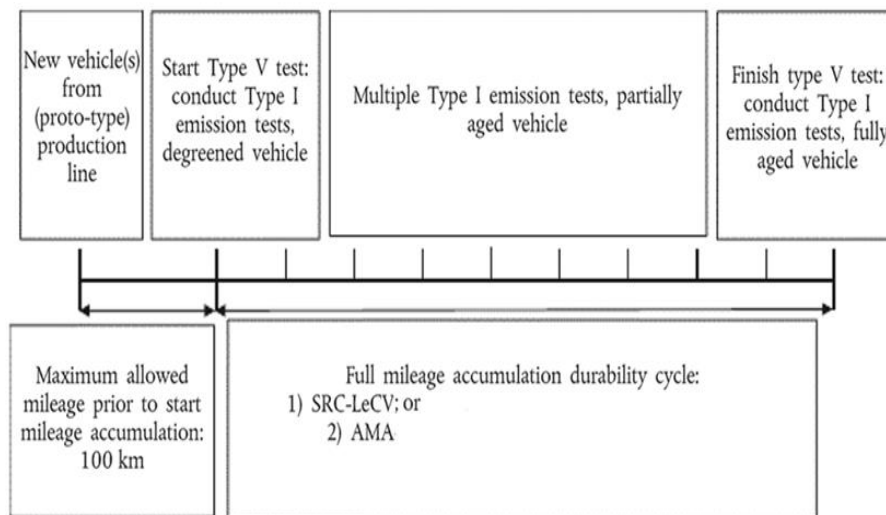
New vehicle(s) from (proto-type) production line

Start Type V test: conduct Type I emission tests, degreened vehicle

Multiple Type I emission tests, partially aged vehicle

Finish type V test: conduct Type I emission tests, fully aged vehicle

Maximum allowed mileage prior to start mileage accumulation: 100 km

Full mileage accumulation durability cycle:
1) SRC-LeCV; or
2) AMA